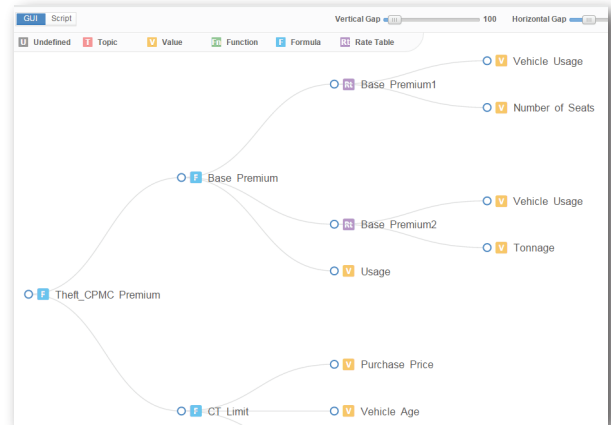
GUI Script

Vertical Gap 100 Horizontal Gap

U Undefined T Topic V Value Fn Function F Formula Rt Rate Table

V Vehicle Usage

Rt Base Premium1

V Number of Seats

F Base Premium

V Vehicle Usage

Rt Base Premium2

V Tonnage

V Usage

F Theft_CPMC Premium

V Purchase Price

F CT Limit

V Vehicle Age